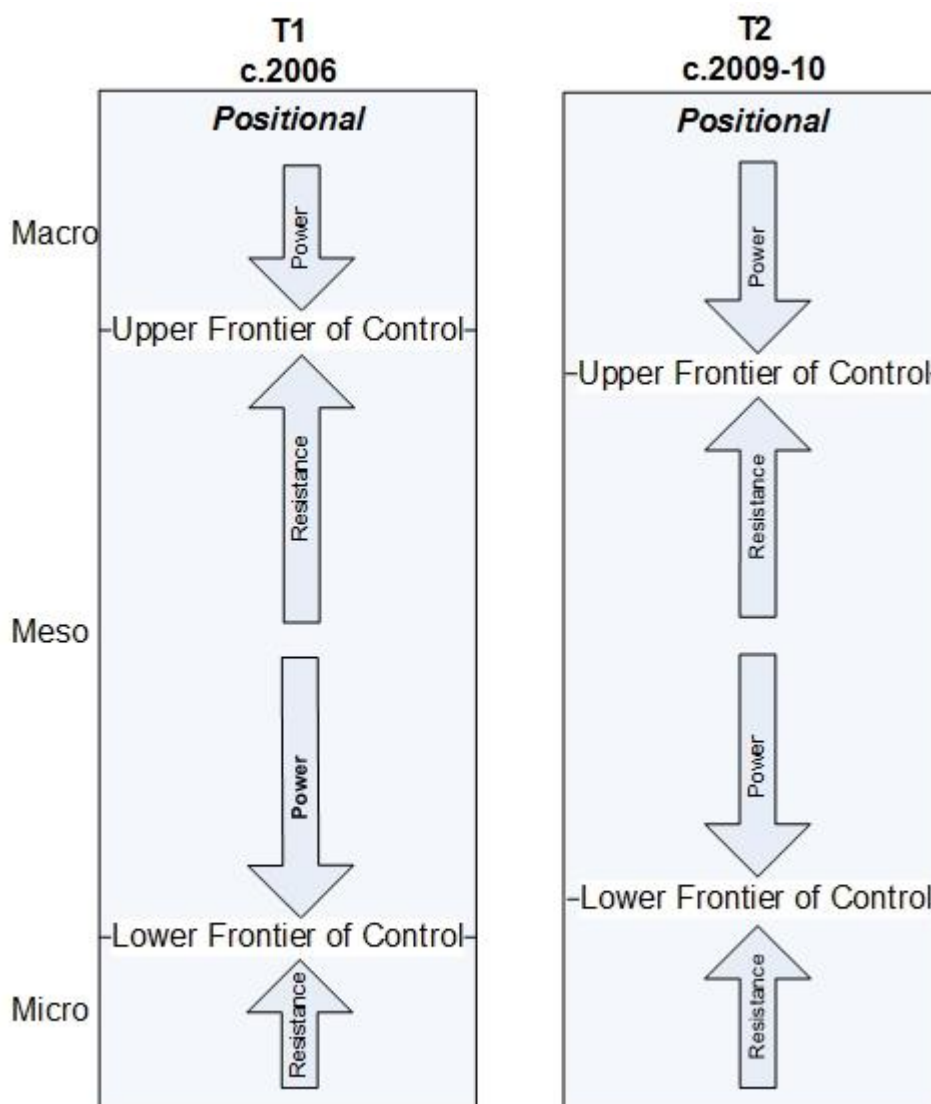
T1
c.2006

Positional

Macro

Power

Upper Frontier of Control

Resistance

Meso

Power

Lower Frontier of Control

Micro

Resistance

T2
c.2009-10

Positional

Power

Upper Frontier of Control

Resistance

Power

Lower Frontier of Control

Resistance